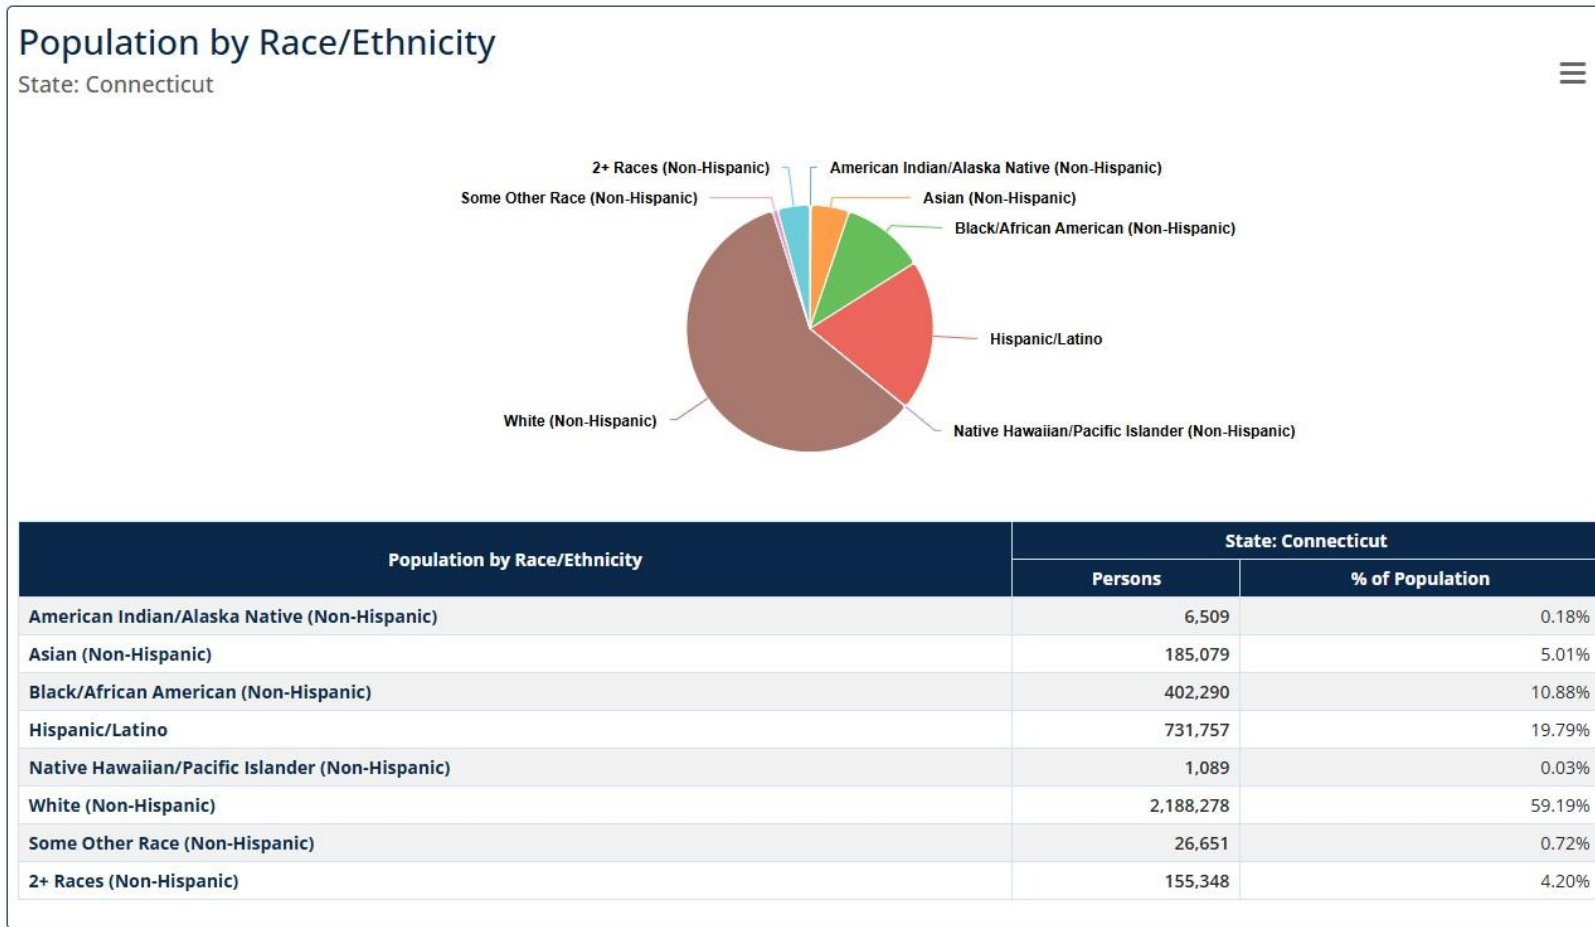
Population by Race/Ethnicity
State: Connecticut

2+ Races (Non-Hispanic)
American Indian/Alaska Native (Non-Hispanic)
Some Other Race (Non-Hispanic)
Asian (Non-Hispanic)
Black/African American (Non-Hispanic)
Hispanic/Latino
White (Non-Hispanic)
Native Hawaiian/Pacific Islander (Non-Hispanic)

| Population by Race/Ethnicity | State: Connecticut Persons | State: Connecticut % of Population |
|---|---|---|
| American Indian/Alaska Native (Non-Hispanic) | 6,509 | 0.18% |
| Asian (Non-Hispanic) | 185,079 | 5.01% |
| Black/African American (Non-Hispanic) | 402,290 | 10.88% |
| Hispanic/Latino | 731,757 | 19.79% |
| Native Hawaiian/Pacific Islander (Non-Hispanic) | 1,089 | 0.03% |
| White (Non-Hispanic) | 2,188,278 | 59.19% |
| Some Other Race (Non-Hispanic) | 26,651 | 0.72% |
| 2+ Races (Non-Hispanic) | 155,348 | 4.20% |